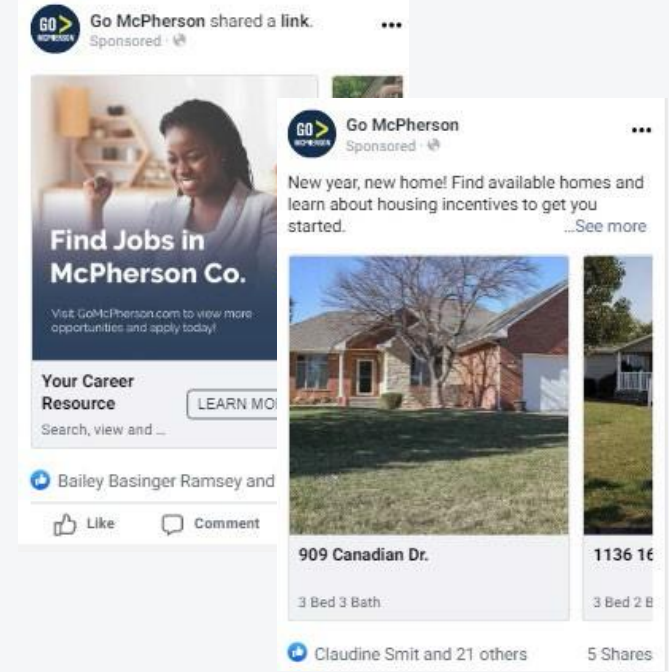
GO> MCPHERSON

Go McPherson shared a link.
Sponsored ·

Find Jobs in McPherson Co.

Visit GoMcPherson.com to view more opportunities and apply today!

Your Career Resource
Search, view and ...

LEARN MO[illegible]

Bailey Basinger Ramsey and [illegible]

Like Comment

GO> MCPHERSON

Go McPherson
Sponsored ·

New year, new home! Find available homes and learn about housing incentives to get you started. ...See more

909 Canadian Dr.
3 Bed 3 Bath

1136 16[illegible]
3 Bed 2 B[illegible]

Claudine Smit and 21 others
5 Shares